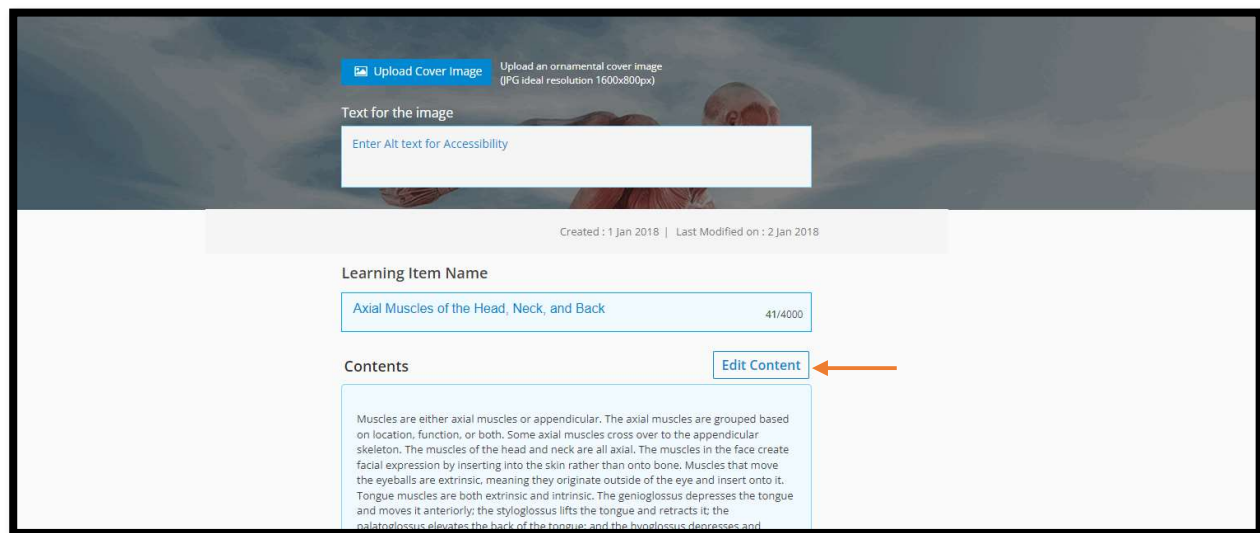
Upload Cover Image

Upload an ornamental cover image (JPG ideal resolution 1600x800px)

Text for the image

Enter Alt text for Accessibility

Created : 1 Jan 2018 | Last Modified on : 2 Jan 2018

Learning Item Name

Axial Muscles of the Head, Neck, and Back

41/4000

Contents

Edit Content

Muscles are either axial muscles or appendicular. The axial muscles are grouped based on location, function, or both. Some axial muscles cross over to the appendicular skeleton. The muscles of the head and neck are all axial. The muscles in the face create facial expression by inserting into the skin rather than onto bone. Muscles that move the eyeballs are extrinsic, meaning they originate outside of the eye and insert onto it. Tongue muscles are both extrinsic and intrinsic. The genioglossus depresses the tongue and moves it anteriorly; the styloglossus lifts the tongue and retracts it; the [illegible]